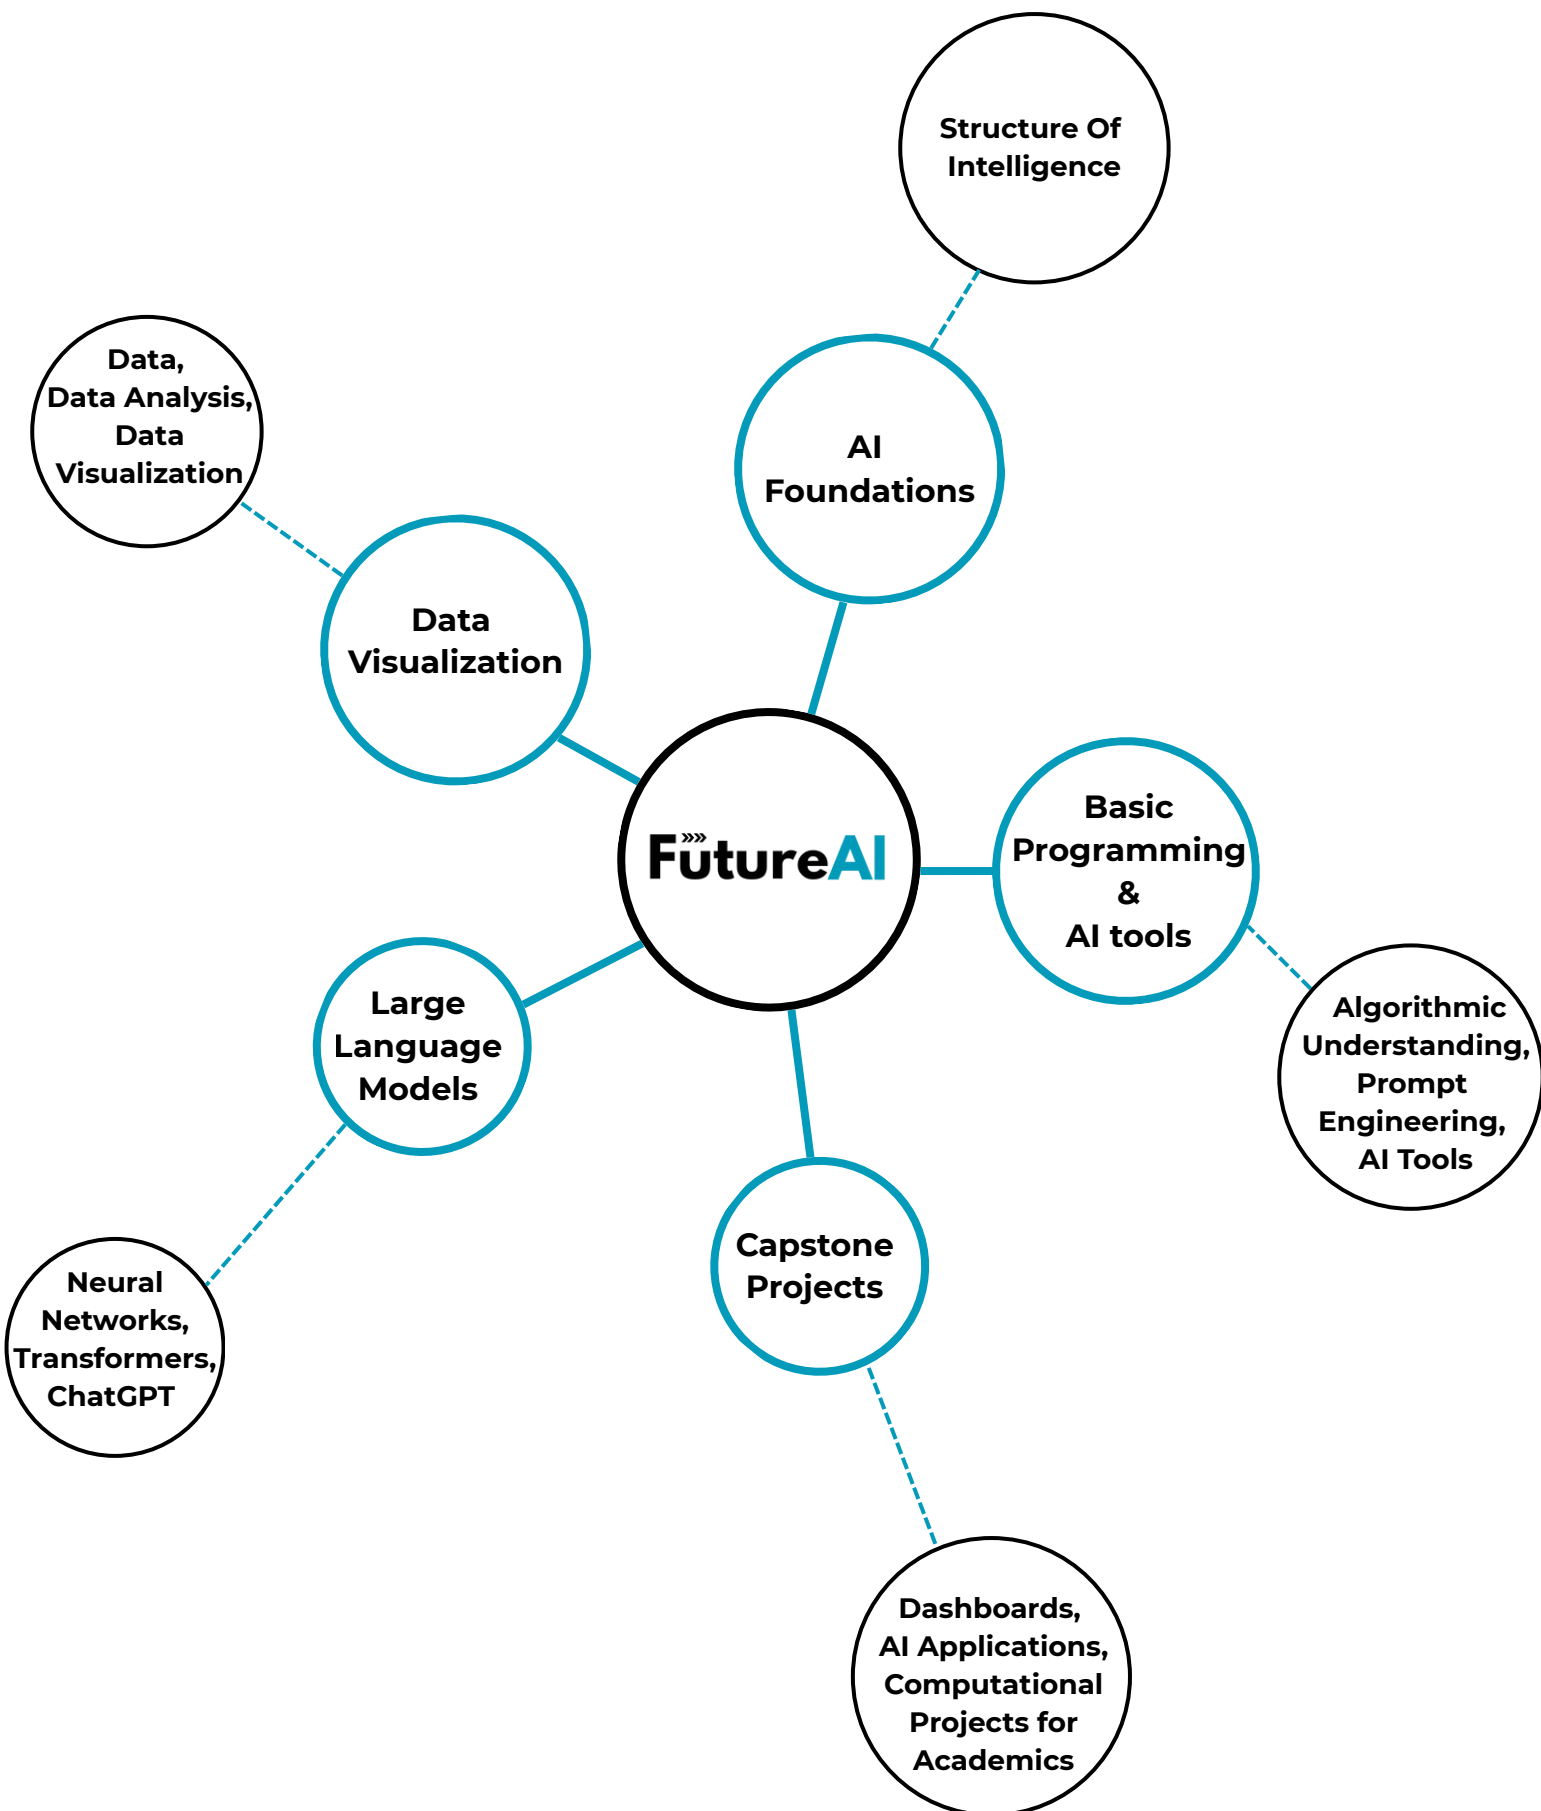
Structure Of Intelligence

Data, Data Analysis, Data Visualization

AI Foundations

Data Visualization

FutureAI

Basic Programming & AI tools

Algorithmic Understanding, Prompt Engineering, AI Tools

Large Language Models

Capstone Projects

Neural Networks, Transformers, ChatGPT

Dashboards, AI Applications, Computational Projects for Academics